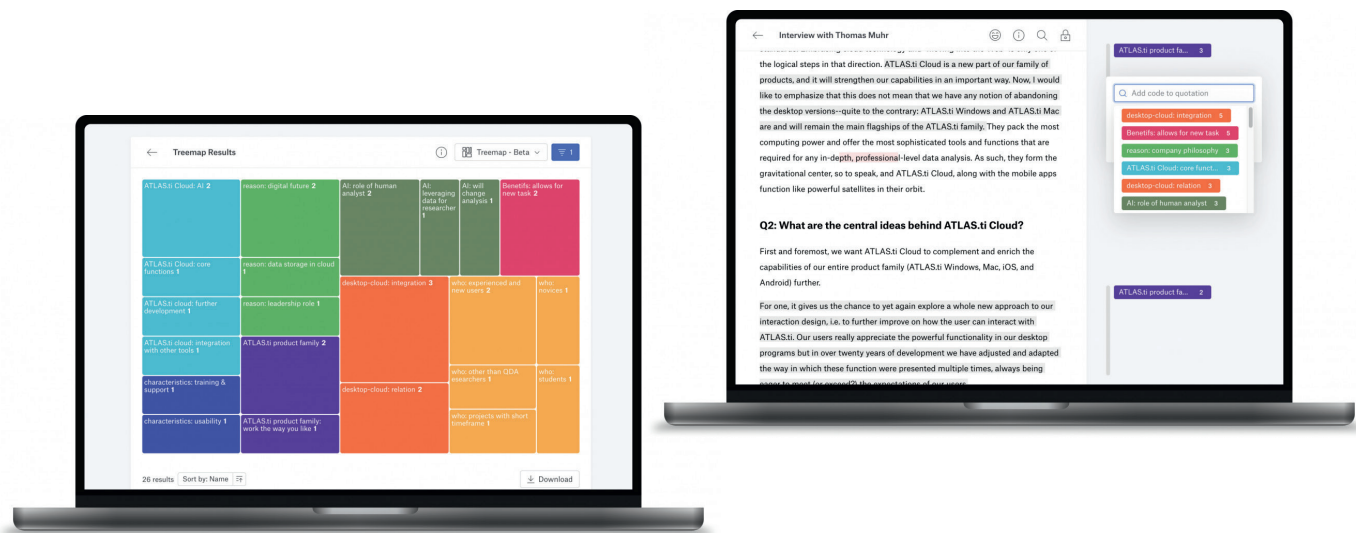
Treemap Results

Treemap - Beta

1

ATLAS.ti Cloud: AI 2

reason: digital future 2

AI: role of human analyst 2

AI: leveraging data for researcher 1

AI: will change analysis 1

Benefits: allows for new task 2

ATLAS.ti Cloud: core functions 1

reason: data storage in cloud 1

desktop-cloud: integration 3

who: experienced and new users 2

who: novices 1

ATLAS.ti cloud: further development 1

reason: leadership role 1

ATLAS.ti cloud: integration with other tools 1

ATLAS.ti product family 2

characteristics: training & support 1

who: other than QDA esearchers 1

who: students 1

desktop-cloud: relation 2

characteristics: usability 1

ATLAS.ti product family: work the way you like 1

who: projects with short timeframe 1

26 results

Sort by: Name

Download

Interview with Thomas Muhr

the logical steps in that direction. ATLAS.ti Cloud is a new part of our family of products, and it will strengthen our capabilities in an important way. Now, I would like to emphasize that this does not mean that we have any notion of abandoning the desktop versions--quite to the contrary: ATLAS.ti Windows and ATLAS.ti Mac are and will remain the main flagships of the ATLAS.ti family. They pack the most computing power and offer the most sophisticated tools and functions that are required for any in-depth, professional-level data analysis. As such, they form the gravitational center, so to speak, and ATLAS.ti Cloud, along with the mobile apps function like powerful satellites in their orbit.

Q2: What are the central ideas behind ATLAS.ti Cloud?

First and foremost, we want ATLAS.ti Cloud to complement and enrich the capabilities of our entire product family (ATLAS.ti Windows, Mac, iOS, and Android) further.

For one, it gives us the chance to yet again explore a whole new approach to our interaction design, i.e. to further improve on how the user can interact with ATLAS.ti. Our users really appreciate the powerful functionality in our desktop programs but in over twenty years of development we have adjusted and adapted the way in which these function were presented multiple times, always being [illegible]

ATLAS.ti product fa... 3

Add code to quotation

desktop-cloud: integration 5

Benefits: allows for new task 5

reason: company philosophy 3

ATLAS.ti Cloud: core funct... 3

desktop-cloud: relation 3

AI: role of human analyst 3

ATLAS.ti product fa... 2